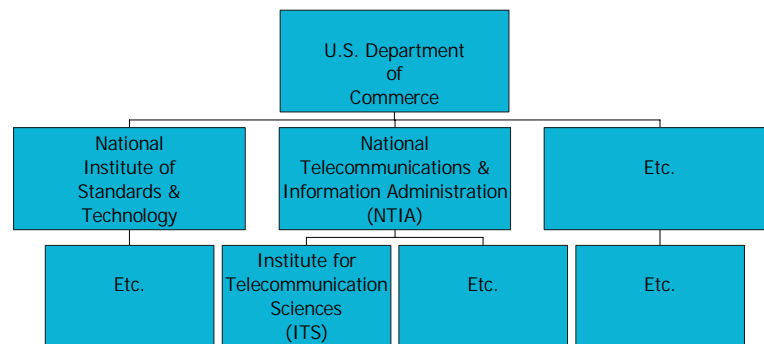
U.S. Department of Commerce

National Institute of Standards & Technology

National Telecommunications & Information Administration (NTIA)

Etc.

Etc.

Institute for Telecommunication Sciences (ITS)

Etc.

Etc.